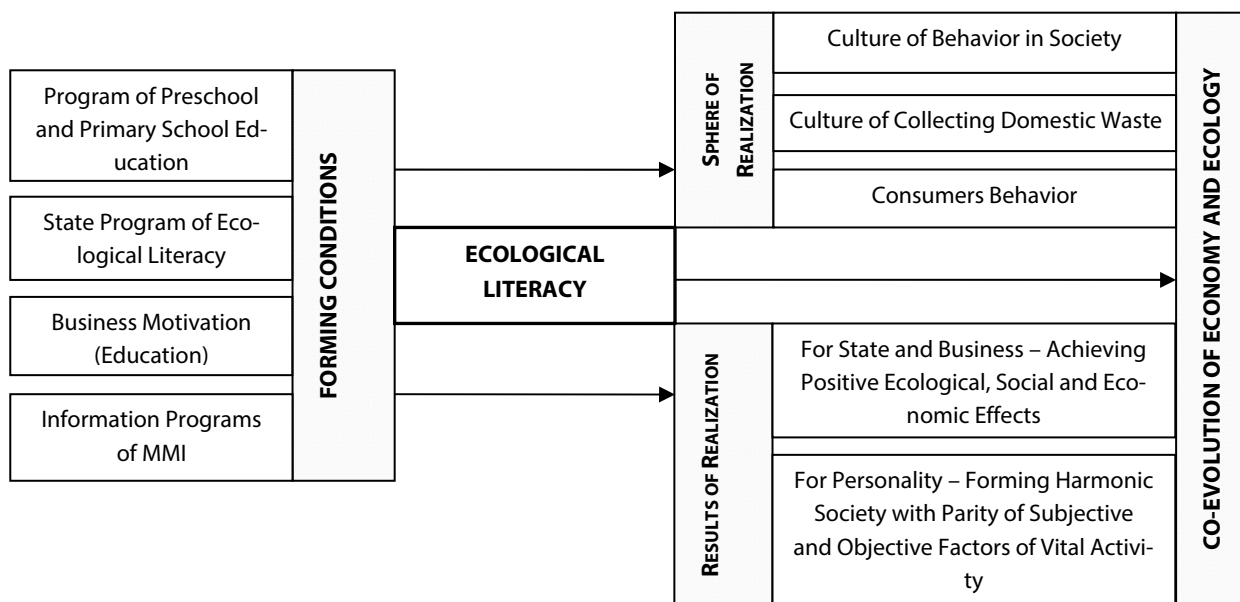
Program of Preschool and Primary School Education

State Program of Ecological Literacy

Business Motivation (Education)

Information Programs of MMI

FORMING CONDITIONS

ECOLOGICAL LITERACY

SPHERE OF REALIZATION

Culture of Behavior in Society

Culture of Collecting Domestic Waste

Consumers Behavior

RESULTS OF REALIZATION

For State and Business – Achieving Positive Ecological, Social and Economic Effects

For Personality – Forming Harmonic Society with Parity of Subjective and Objective Factors of Vital Activity

CO-EVOLUTION OF ECONOMY AND ECOLOGY